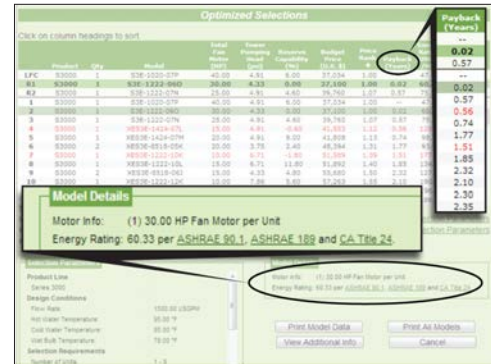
Optimized Selections

Click on column headings to sort

Payback (Years)

--
0.02
0.57
--
0.02
0.57
0.56
0.74
1.77
1.51
1.85
2.32
2.10
2.30
2.35

Model Details

Motor Info: (1) 30.00 HP Fan Motor per Unit

Energy Rating: 60.33 per ASHRAE 90.1, ASHRAE 189 and CA Title 24.

Print Model Data

Print All Models

View Additional Info

Cancel